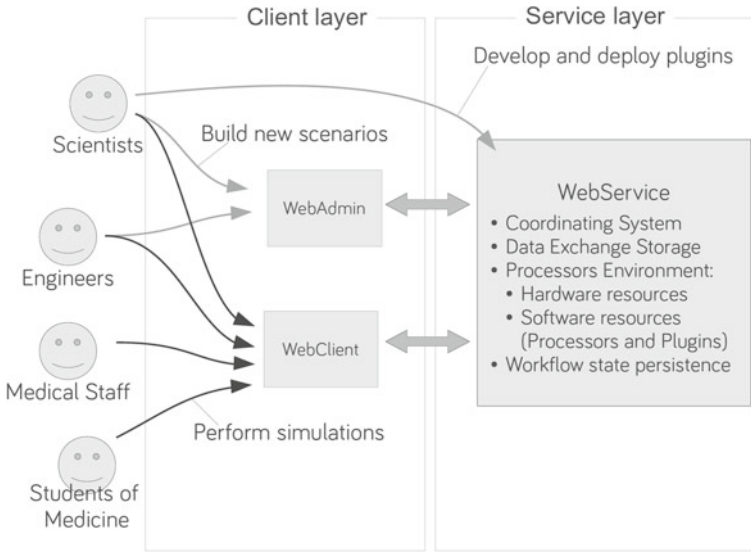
Client layer

Service layer

Develop and deploy plugins

Scientists

Build new scenarios

WebAdmin

Engineers

WebClient

Medical Staff

Perform simulations

Students of Medicine

WebService
• Coordinating System
• Data Exchange Storage
• Processors Environment:
  • Hardware resources
  • Software resources (Processors and Plugins)
• Workflow state persistence